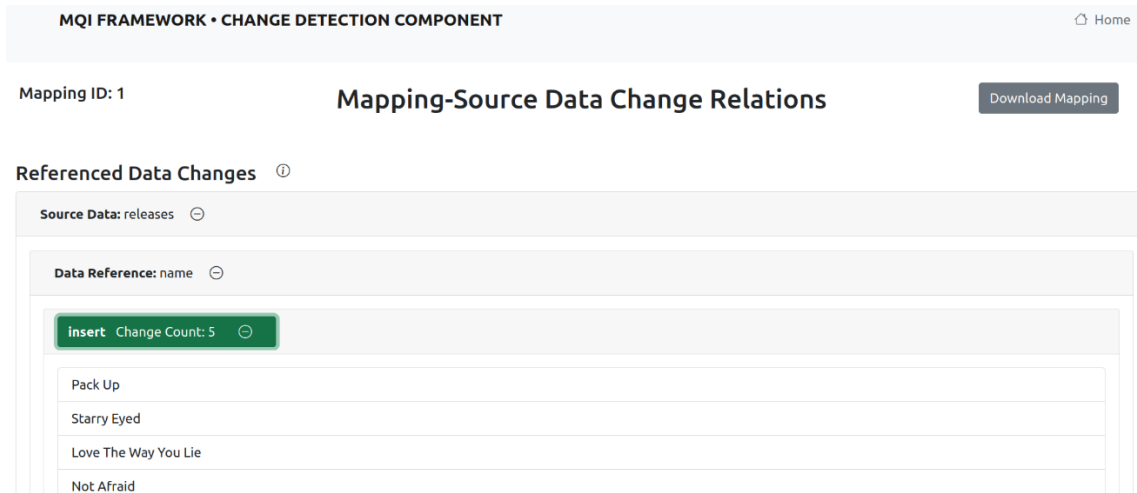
MQI FRAMEWORK • CHANGE DETECTION COMPONENT

Home

Mapping ID: 1

Mapping-Source Data Change Relations

Download Mapping

Referenced Data Changes

Source Data: releases

Data Reference: name

insert Change Count: 5

Pack Up

Starry Eyed

Love The Way You Lie

Not Afraid